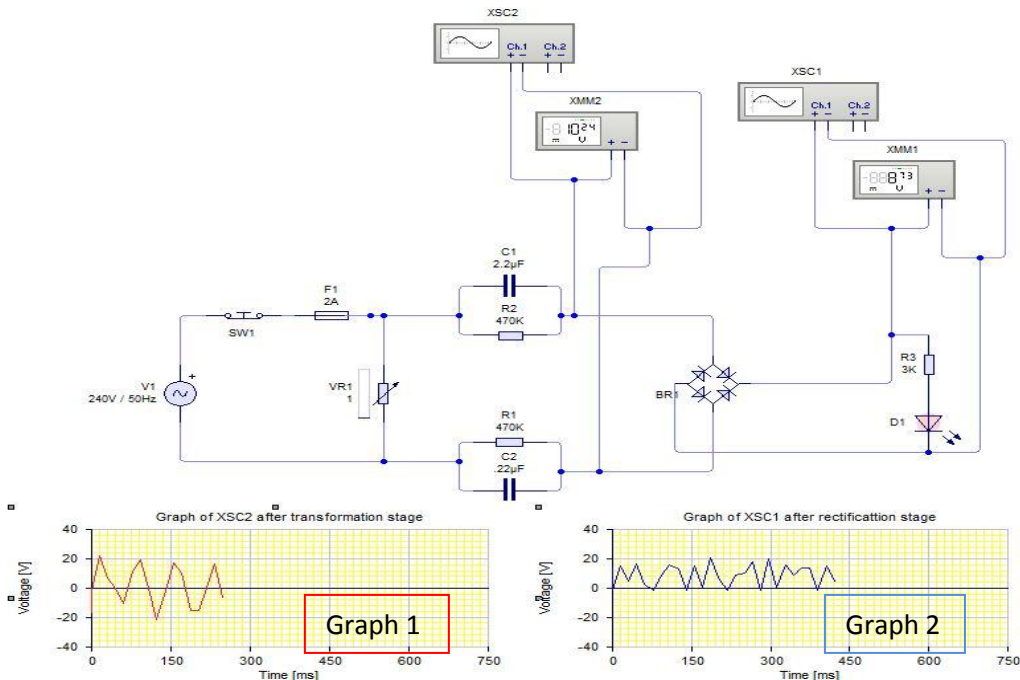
XSC2
Ch.1 Ch.2
+ − + −
XMM2
-8 10.24
m V
+ −
XSC1
Ch.1 Ch.2
+ − + −
XMM1
-88 8.73
m V
+ −
C1
2.2µF
R2
470K
F1
2A
SW1
V1
240V / 50Hz
VR1
1
R1
470K
C2
.22µF
BR1
R3
3K
D1

Graph of XSC2 after transformation stage
Voltage [V]
40
20
0
-20
-40
0 150 300 450 600 750
Time [ms]
Graph 1

Graph of XSC1 after rectificattion stage
Voltage [V]
40
20
0
-20
-40
0 150 300 450 600 750
Time [ms]
Graph 2